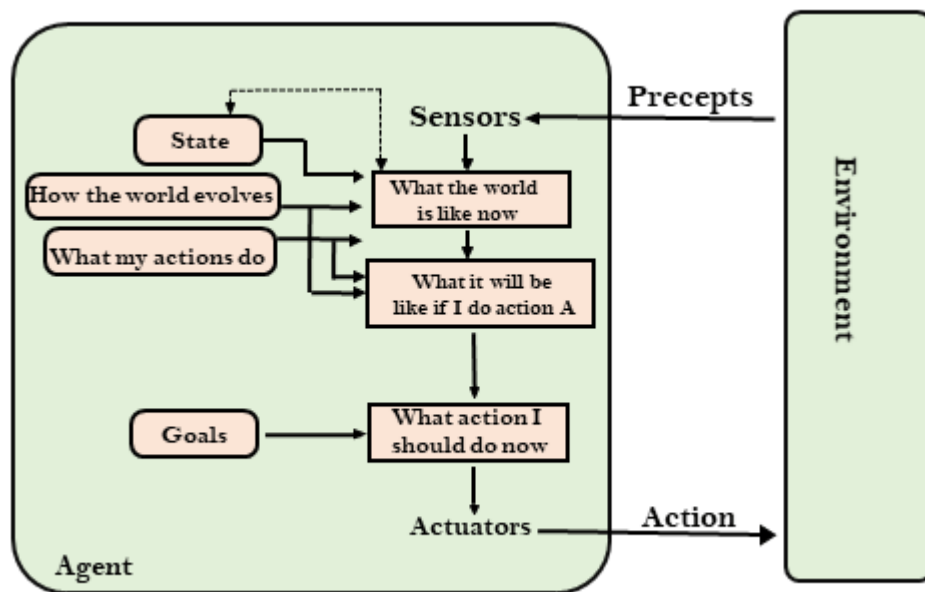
Sensors

Precepts

State

How the world evolves

What the world is like now

What my actions do

What it will be like if I do action A

Environment

Goals

What action I should do now

Actuators

Action

Agent